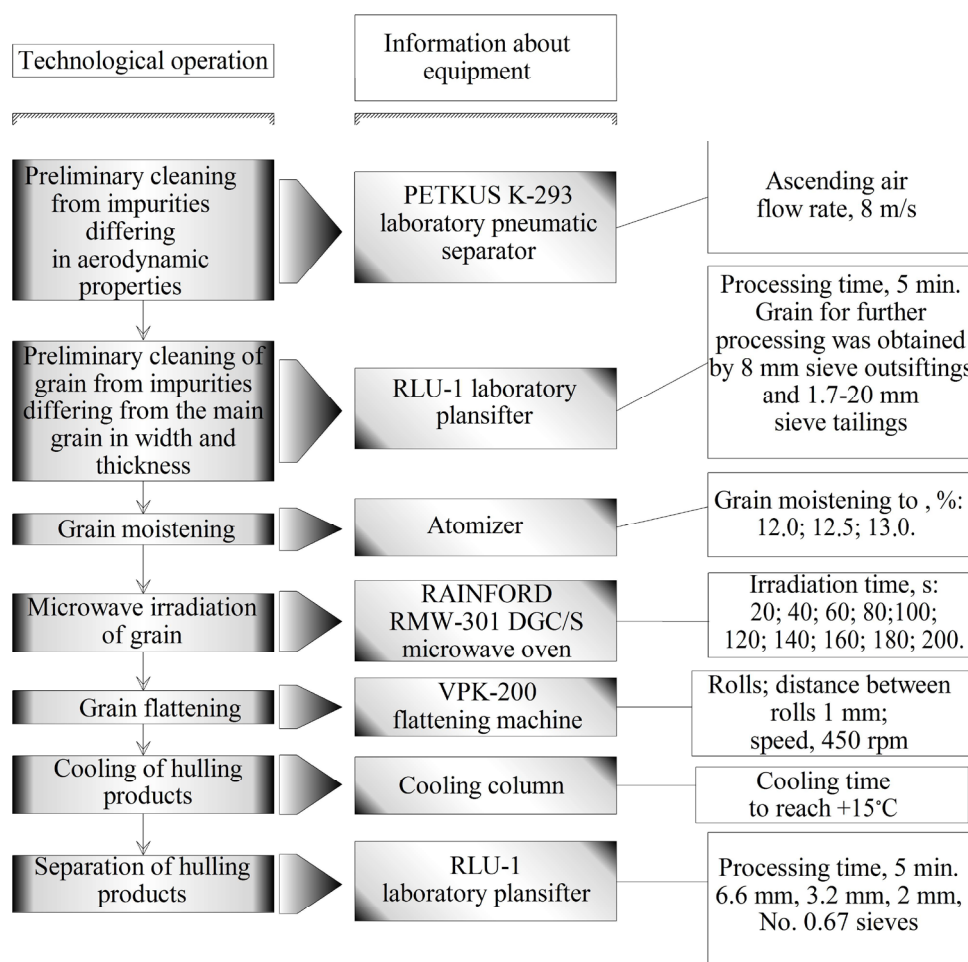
Technological operation

Information about equipment

Preliminary cleaning from impurities differing in aerodynamic properties

PETKUS K-293 laboratory pneumatic separator

Ascending air flow rate, 8 m/s

Preliminary cleaning of grain from impurities differing from the main grain in width and thickness

RLU-1 laboratory plansifter

Processing time, 5 min. Grain for further processing was obtained by 8 mm sieve outsiftings and 1.7-20 mm sieve tailings

Grain moistening

Atomizer

Grain moistening to , %: 12.0; 12.5; 13.0.

Microwave irradiation of grain

RAINFORD RMW-301 DGC/S microwave oven

Irradiation time, s: 20; 40; 60; 80;100; 120; 140; 160; 180; 200.

Grain flattening

VPK-200 flattening machine

Rolls; distance between rolls 1 mm; speed, 450 rpm

Cooling of hulling products

Cooling column

Cooling time to reach +15°C

Separation of hulling products

RLU-1 laboratory plansifter

Processing time, 5 min. 6.6 mm, 3.2 mm, 2 mm, No. 0.67 sieves